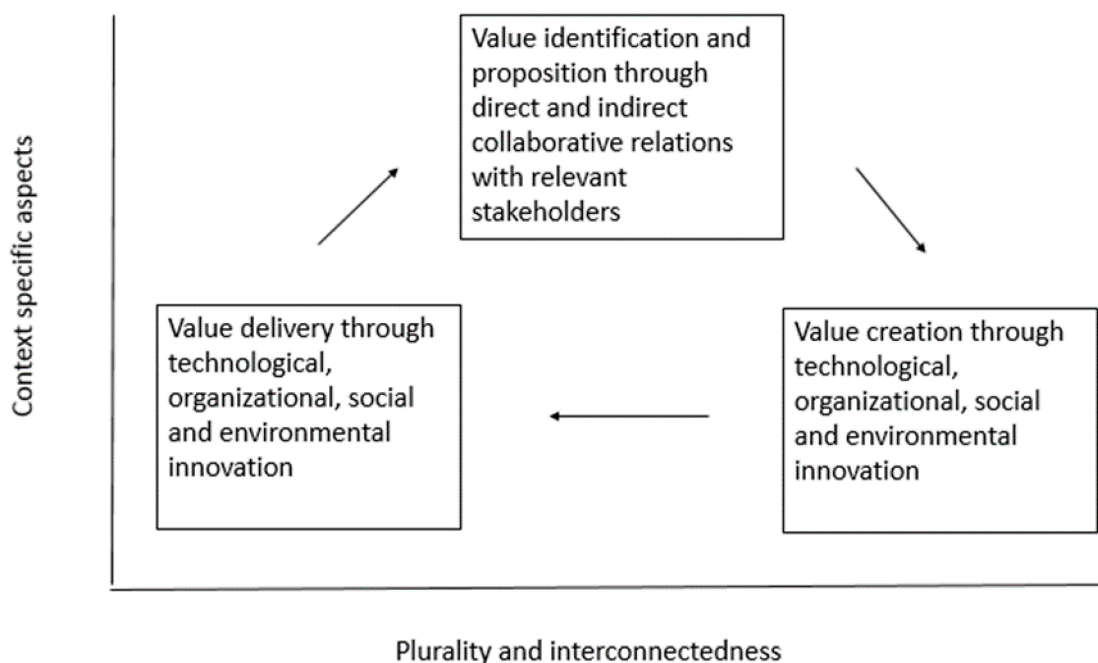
Context specific aspects

Value identification and proposition through direct and indirect collaborative relations with relevant stakeholders

Value delivery through technological, organizational, social and environmental innovation

Value creation through technological, organizational, social and environmental innovation

Plurality and interconnectedness